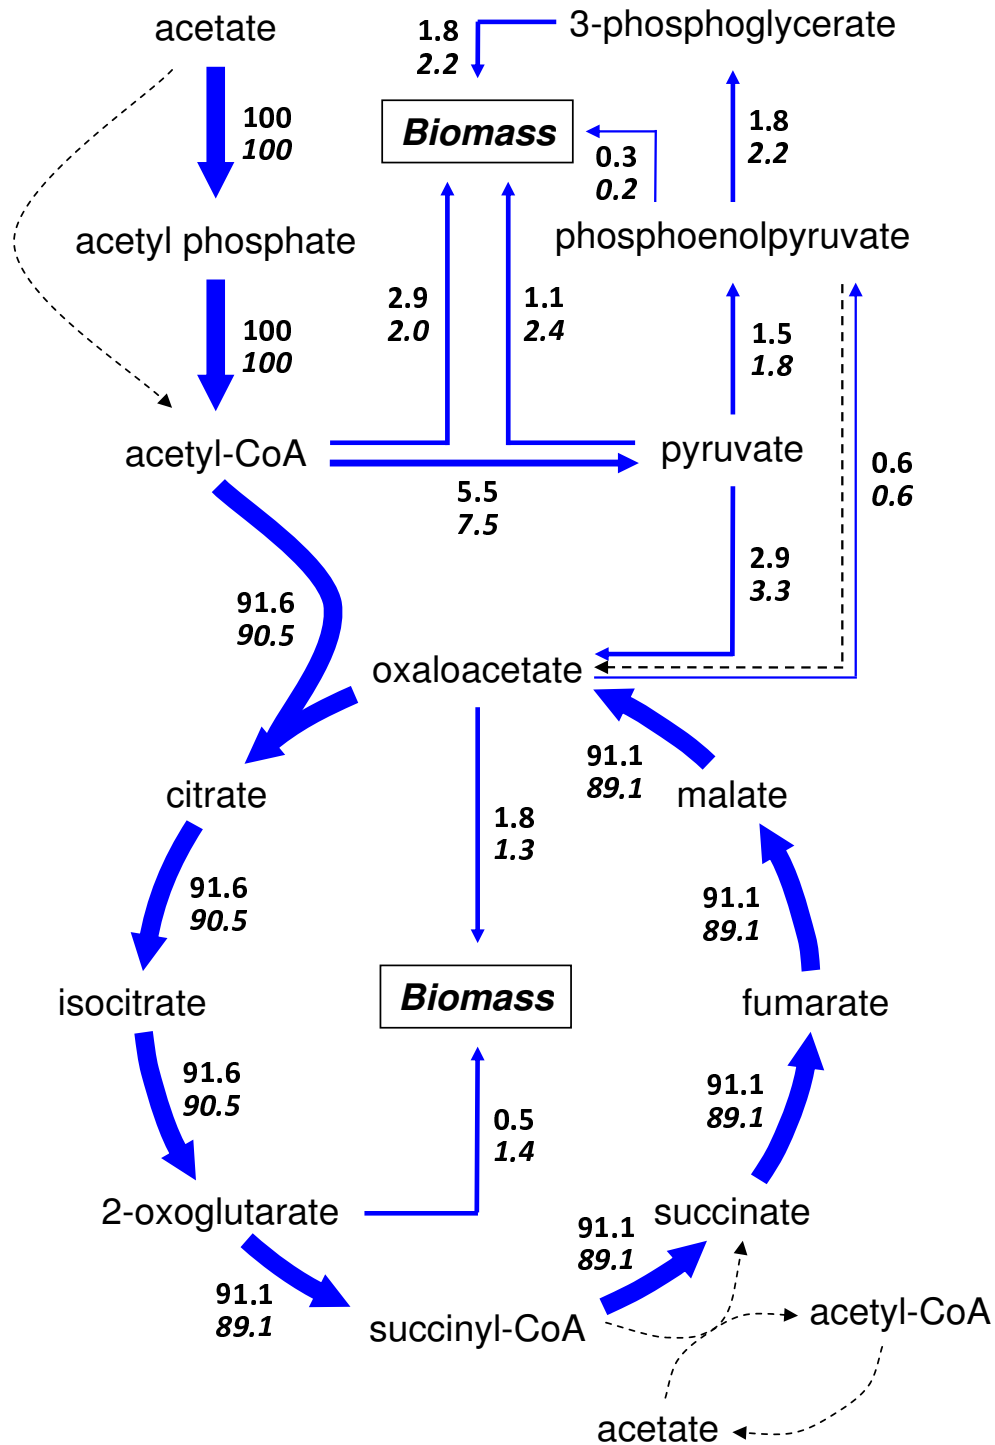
acetate

1.8
2.2

3-phosphoglycerate

100
100

Biomass

0.3
0.2

1.8
2.2

acetyl phosphate

phosphoenolpyruvate

100
100

2.9
2.0

1.1
2.4

1.5
1.8

acetyl-CoA

pyruvate

0.6
0.6

5.5
7.5

2.9
3.3

91.6
90.5

oxaloacetate

91.1
89.1

citrate

malate

1.8
1.3

91.6
90.5

91.1
89.1

isocitrate

Biomass

fumarate

91.6
90.5

0.5
1.4

91.1
89.1

2-oxoglutarate

succinate

91.1
89.1

91.1
89.1

succinyl-CoA

acetyl-CoA

acetate